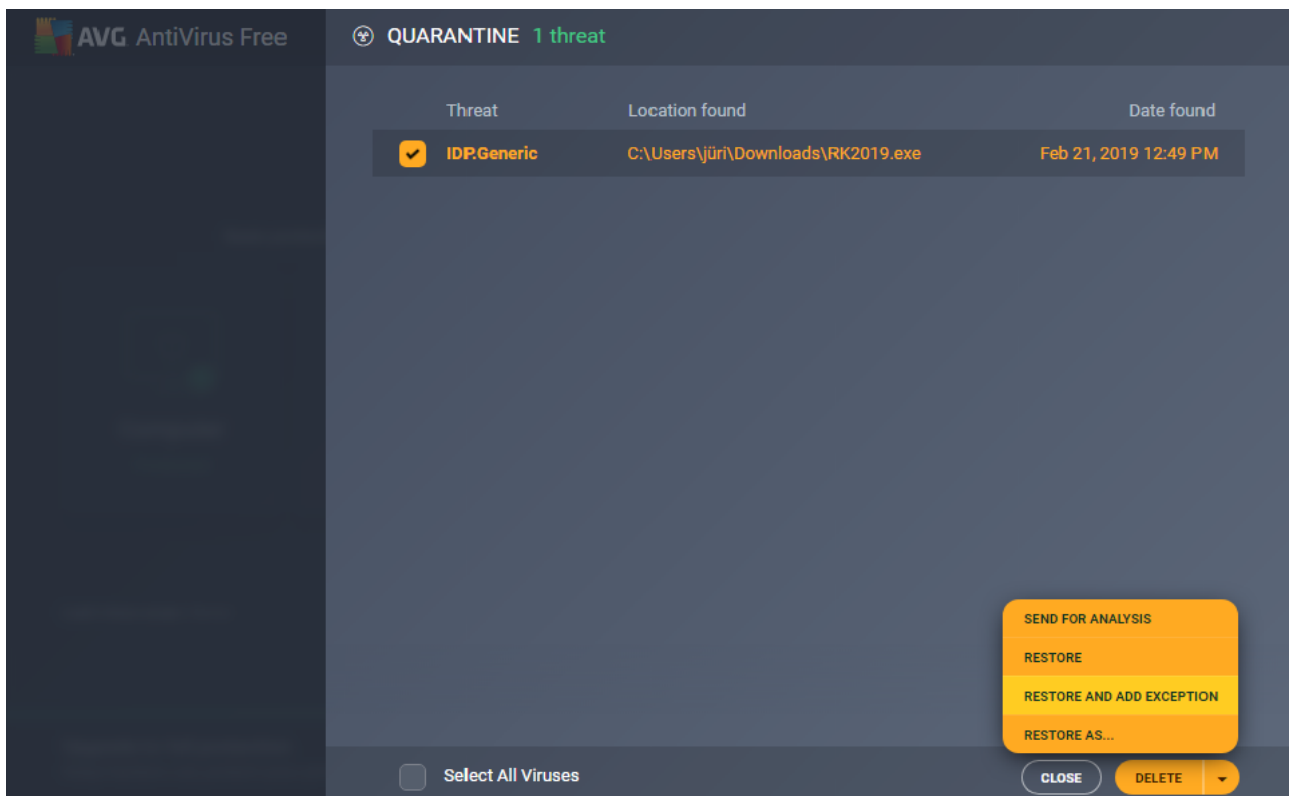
AVG AntiVirus Free

QUARANTINE 1 threat

| Threat | Location found | Date found |
|---|---|---|
| IDP.Generic | C:\Users\jüri\Downloads\RK2019.exe | Feb 21, 2019 12:49 PM |

SEND FOR ANALYSIS
RESTORE
RESTORE AND ADD EXCEPTION
RESTORE AS...

Select All Viruses

CLOSE

DELETE